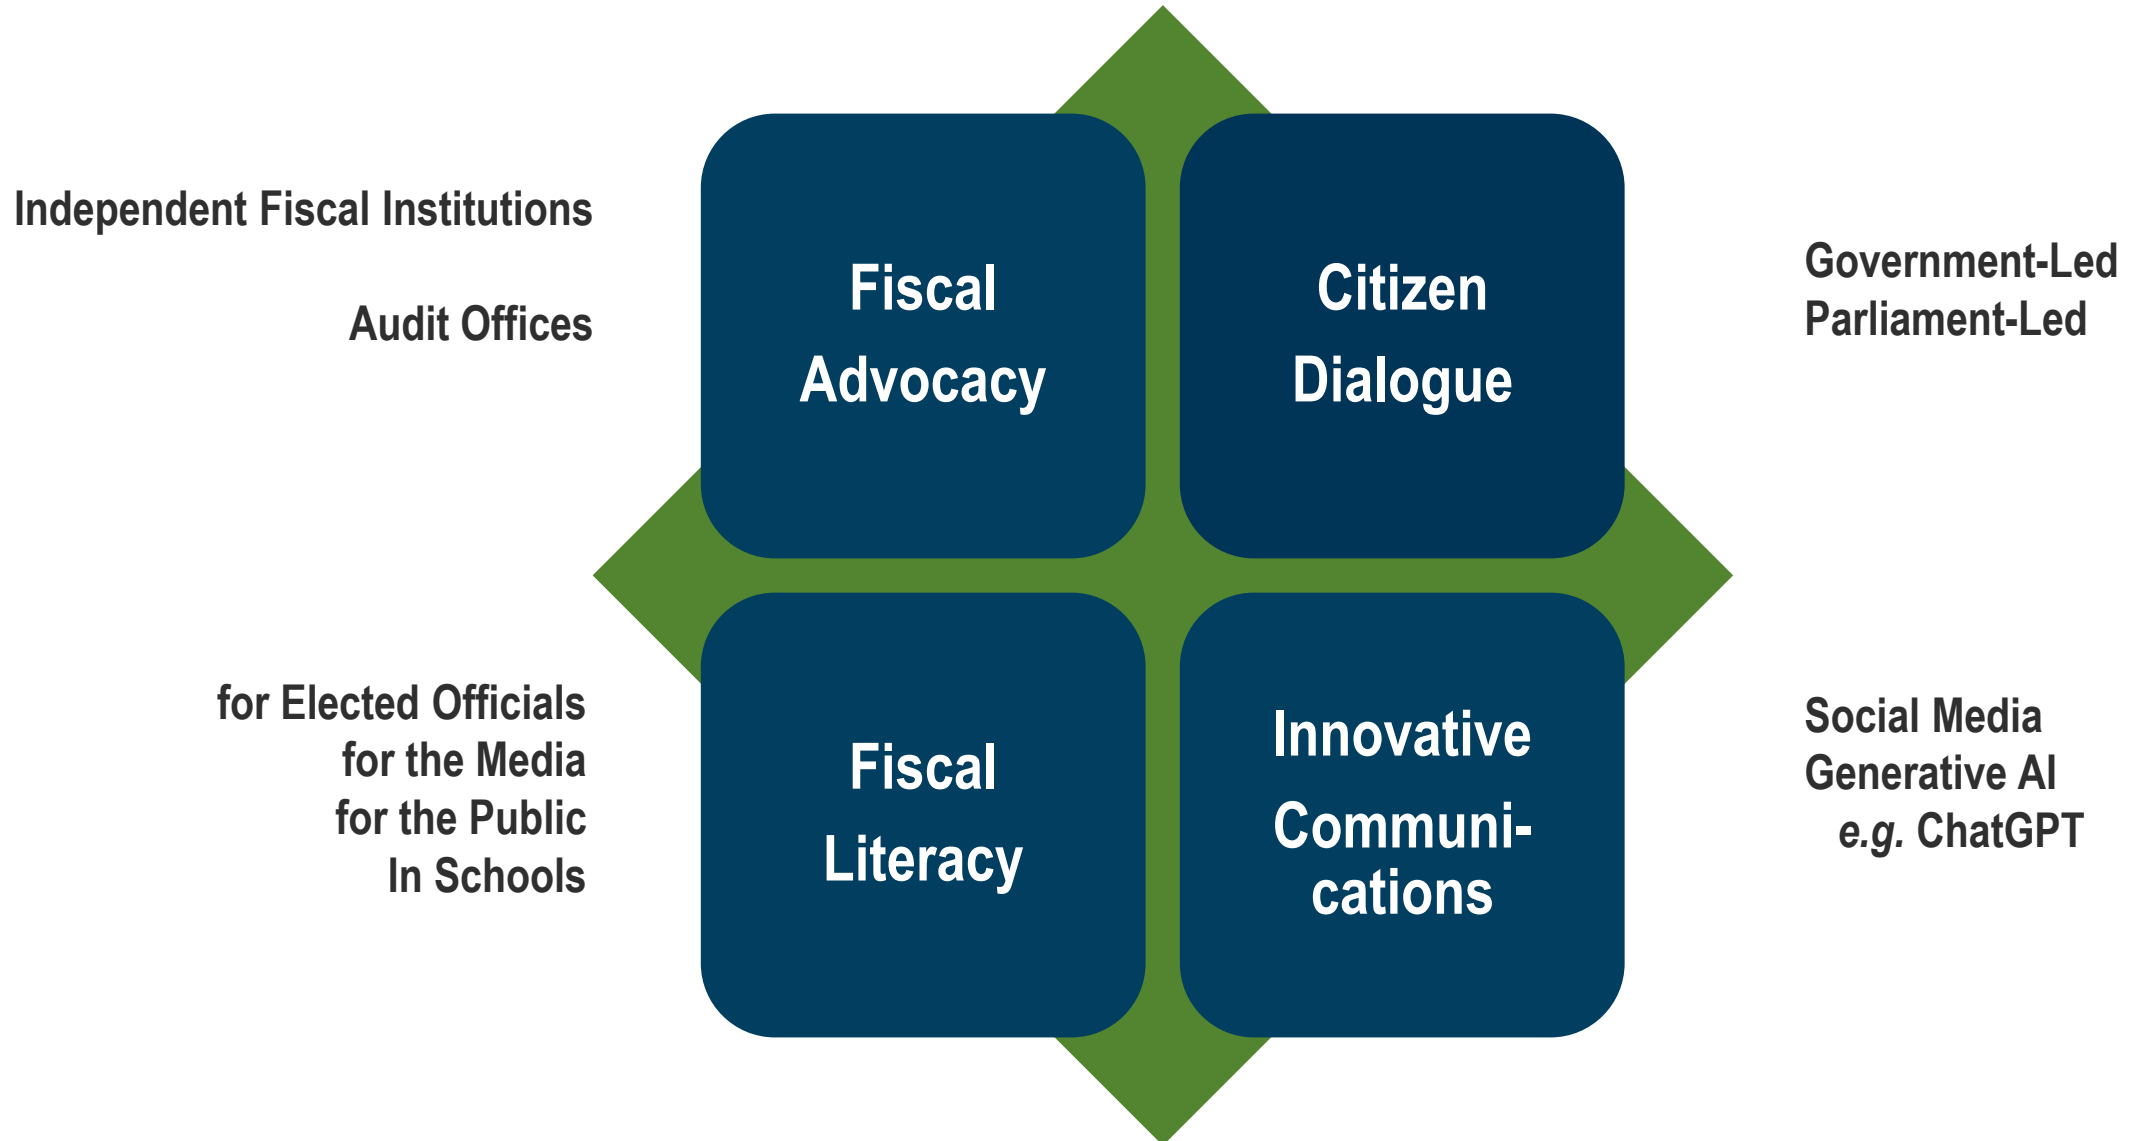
Independent Fiscal Institutions

Audit Offices

Fiscal Advocacy

Citizen Dialogue

Government-Led
Parliament-Led

for Elected Officials
for the Media
for the Public
In Schools

Fiscal Literacy

Innovative Communications

Social Media
Generative AI
*e.g.* ChatGPT